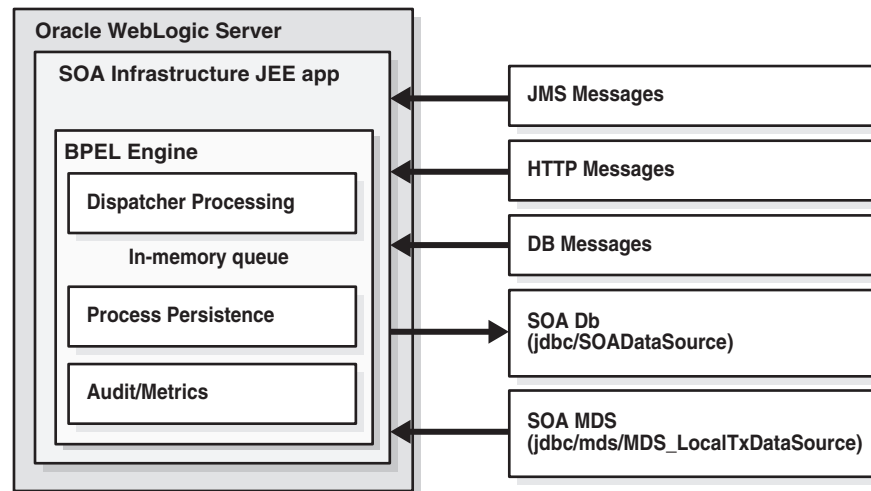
Oracle WebLogic Server

SOA Infrastructure JEE app

BPEL Engine

Dispatcher Processing

In-memory queue

Process Persistence

Audit/Metrics

JMS Messages

HTTP Messages

DB Messages

SOA Db (jdbc/SOADataSource)

SOA MDS (jdbc/mds/MDS_LocalTxDataSource)